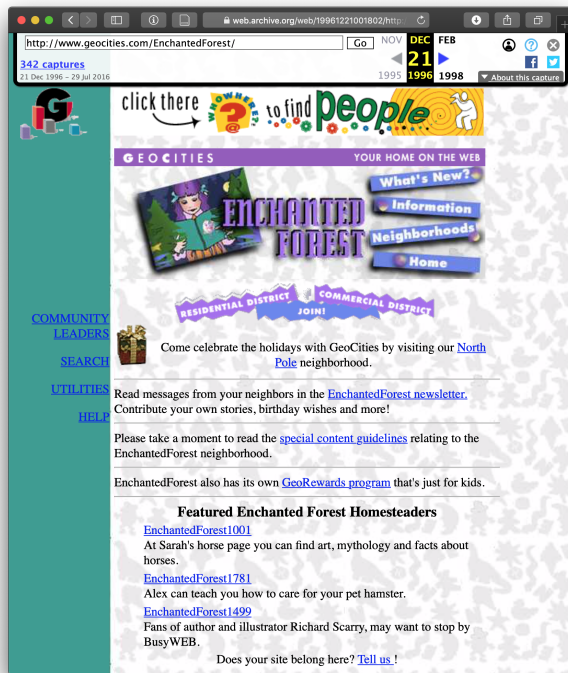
web.archive.org/web/19961221001802/http

http://www.geocities.com/EnchantedForest/ Go

NOV DEC FEB
21
1995 1996 1998

342 captures
21 Dec 1996 – 29 Jul 2016

About this capture

click there WHOWHERE? to find people

GEOCITIES YOUR HOME ON THE WEB

ENCHANTED FOREST

What's New?
Information
Neighborhoods
Home

RESIDENTIAL DISTRICT COMMERCIAL DISTRICT
JOIN!

COMMUNITY LEADERS

SEARCH

UTILITIES

HELP

Come celebrate the holidays with GeoCities by visiting our North Pole neighborhood.

Read messages from your neighbors in the EnchantedForest newsletter. Contribute your own stories, birthday wishes and more!

Please take a moment to read the special content guidelines relating to the EnchantedForest neighborhood.

EnchantedForest also has its own GeoRewards program that's just for kids.

Featured Enchanted Forest Homesteaders

EnchantedForest1001
At Sarah's horse page you can find art, mythology and facts about horses.

EnchantedForest1781
Alex can teach you how to care for your pet hamster.

EnchantedForest1499
Fans of author and illustrator Richard Scarry, may want to stop by BusyWEB.

Does your site belong here? Tell us !